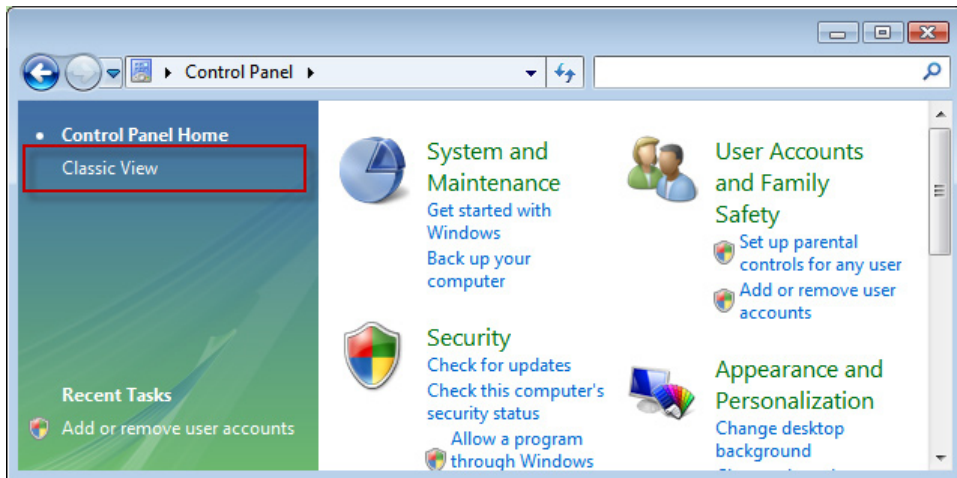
Control Panel

Control Panel Home

Classic View

Recent Tasks

Add or remove user accounts

System and Maintenance

Get started with Windows

Back up your computer

Security

Check for updates

Check this computer's security status

Allow a program through Windows

User Accounts and Family Safety

Set up parental controls for any user

Add or remove user accounts

Appearance and Personalization

Change desktop background

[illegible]